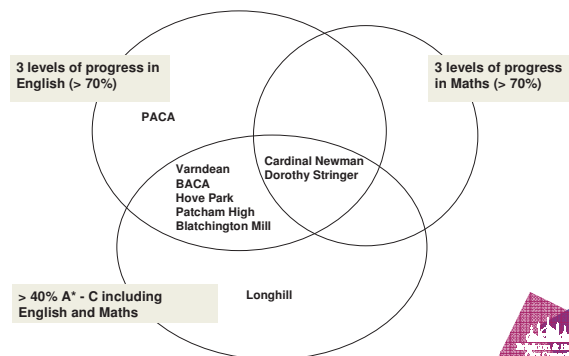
3 levels of progress in English (> 70%)

3 levels of progress in Maths (> 70%)

PACA

Varndean
BACA
Hove Park
Patcham High
Blatchington Mill

Cardinal Newman
Dorothy Stringer

> 40% A* - C including English and Maths

Longhill

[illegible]